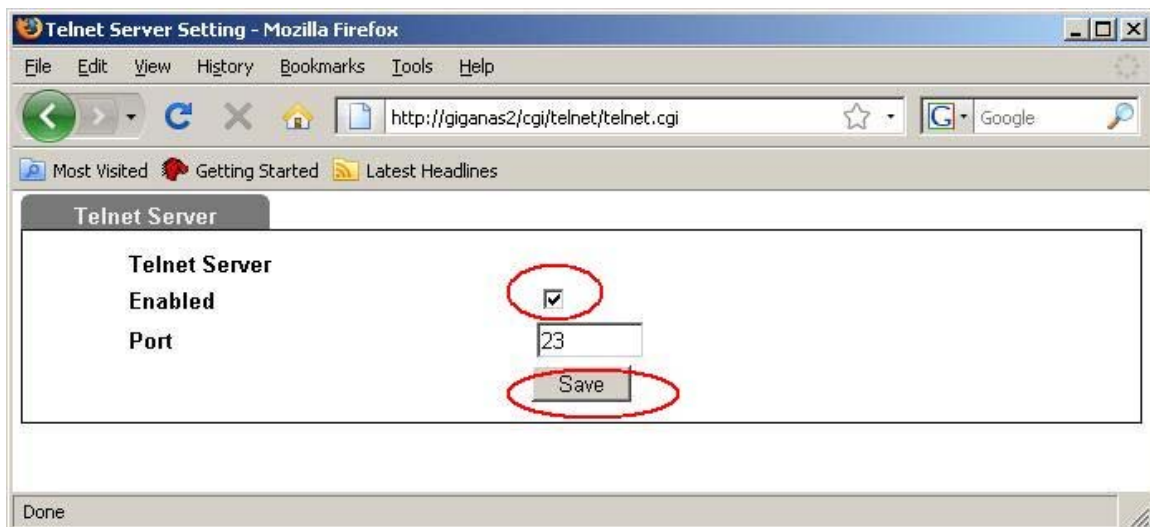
Telnet Server Setting - Mozilla Firefox

File Edit View History Bookmarks Tools Help

http://giganas2/cgi/telnet/telnet.cgi

Google

Most Visited Getting Started Latest Headlines

Telnet Server

Telnet Server

Enabled

Port 23

Save

Done